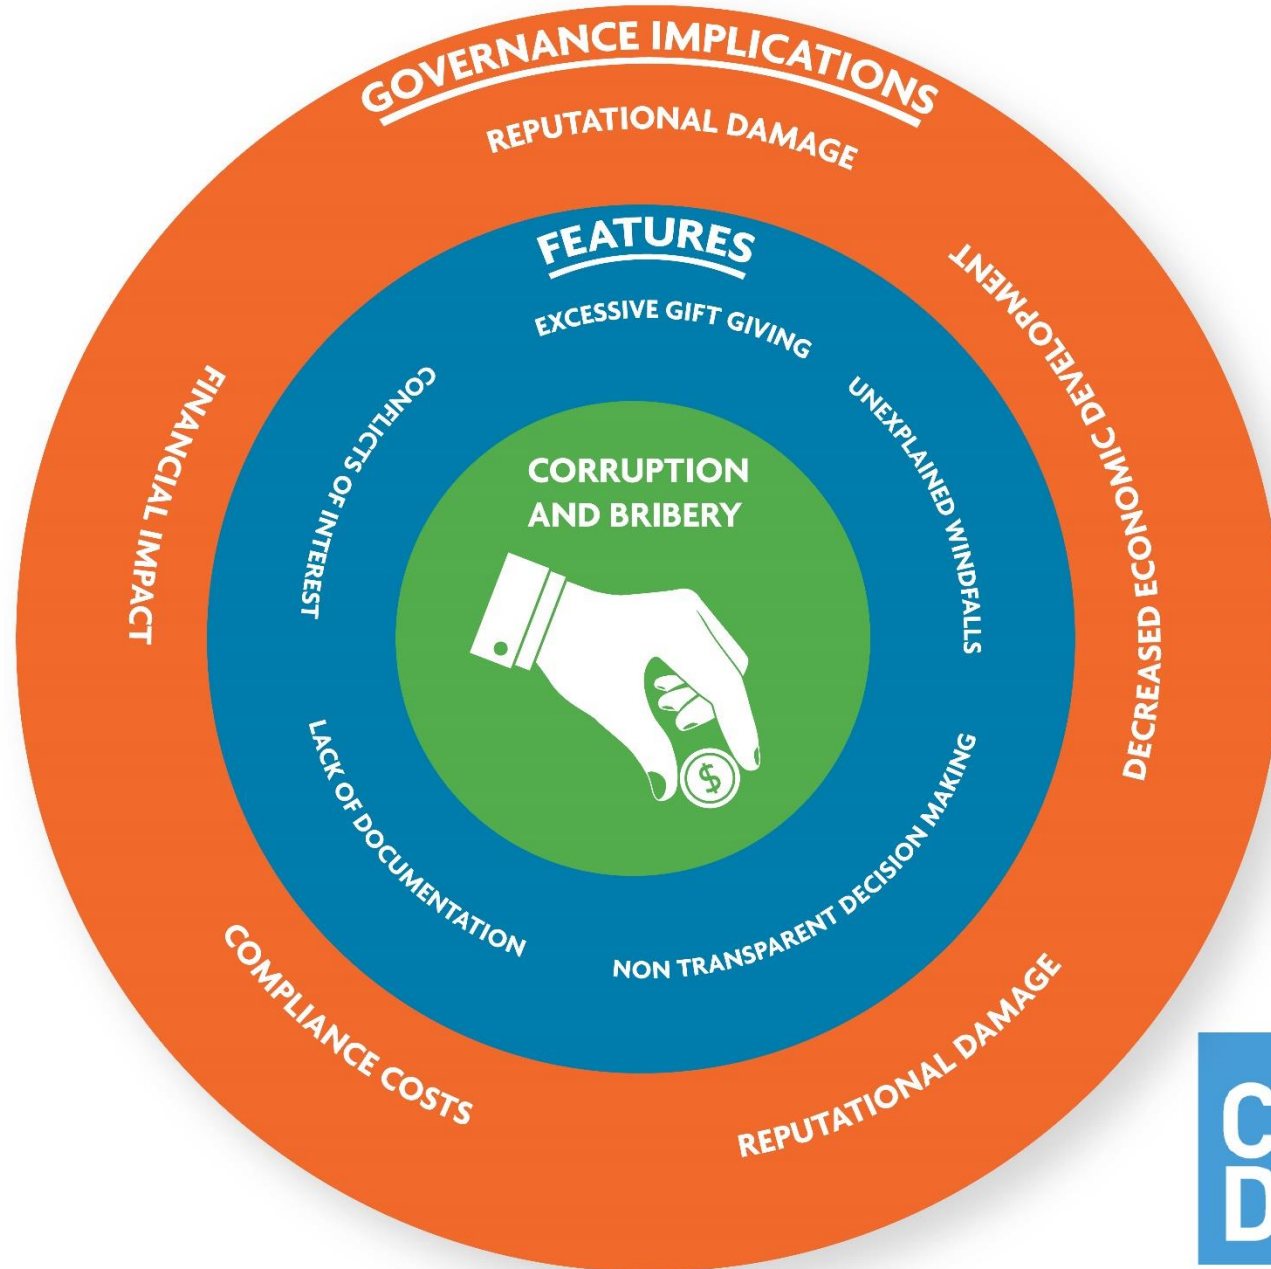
GOVERNANCE IMPLICATIONS

REPUTATIONAL DAMAGE

DECREASED ECONOMIC DEVELOPMENT

REPUTATIONAL DAMAGE

COMPLIANCE COSTS

FINANCIAL IMPACT

FEATURES

EXCESSIVE GIFT GIVING

UNEXPLAINED WINDFALLS

NON TRANSPARENT DECISION MAKING

LACK OF DOCUMENTATION

CONFLICTS OF INTEREST

CORRUPTION AND BRIBERY

$

C
D